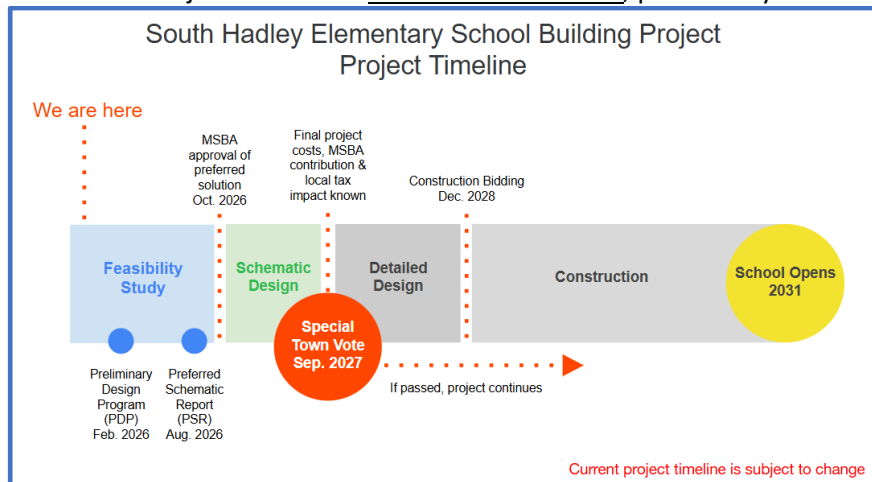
South Hadley Elementary School Building Project
Project Timeline

We are here

MSBA approval of preferred solution Oct. 2026

Final project costs, MSBA contribution & local tax impact known

Construction Bidding Dec. 2028

Feasibility Study

Schematic Design

Detailed Design

Construction

School Opens 2031

Special Town Vote Sep. 2027

Preliminary Design Program (PDP) Feb. 2026

Preferred Schematic Report (PSR) Aug. 2026

If passed, project continues

Current project timeline is subject to change